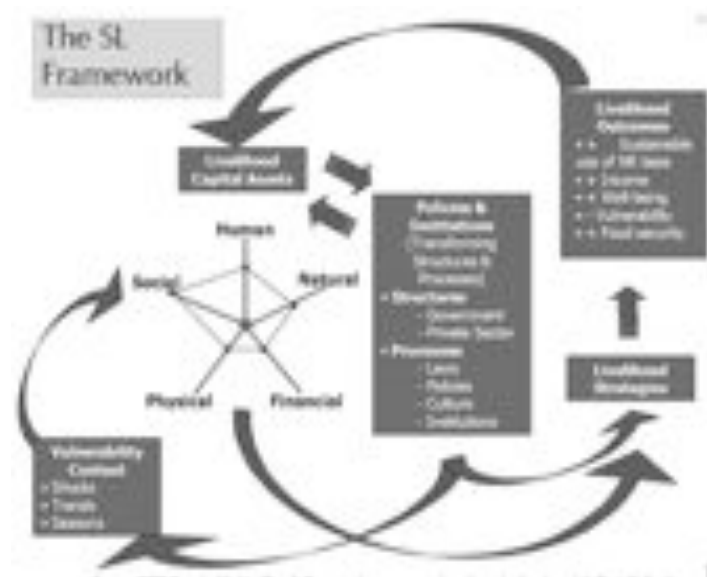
The SL Framework

Livelihood Capital Assets

Human

Social

Natural

Physical

Financial

Policies & Institutions (Transforming Structures & Processes)
• Structures
- Government
- Private Sector
• Processes
- Laws
- Policies
- Culture
- Institutions

Livelihood Outcomes
+ + Sustainable use of NR base
+ + Income
+ + Well being
- - Vulnerability
+ + Food security

Livelihood Strategies

Vulnerability Context
• Shocks
• Trends
• Seasons